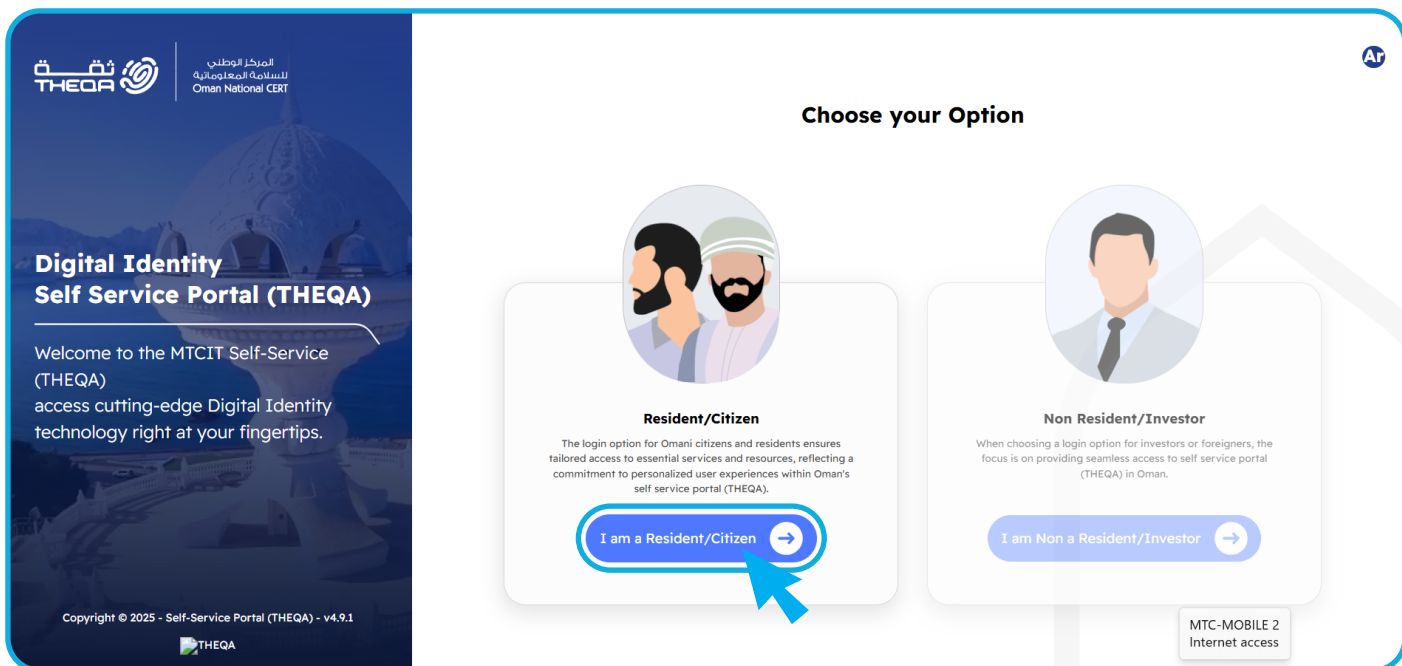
ثقة THEQA

المركز الوطني للسلامة المعلوماتية Oman National CERT

Ar

Choose your Option

Digital Identity Self Service Portal (THEQA)

Welcome to the MTCIT Self-Service (THEQA) access cutting-edge Digital Identity technology right at your fingertips.

Resident/Citizen

The login option for Omani citizens and residents ensures tailored access to essential services and resources, reflecting a commitment to personalized user experiences within Oman's self service portal (THEQA).

I am a Resident/Citizen

Non Resident/Investor

When choosing a login option for investors or foreigners, the focus is on providing seamless access to self service portal (THEQA) in Oman.

I am Non a Resident/Investor

Copyright © 2025 - Self-Service Portal (THEQA) - v4.9.1

THEQA

MTC-MOBILE 2
Internet access